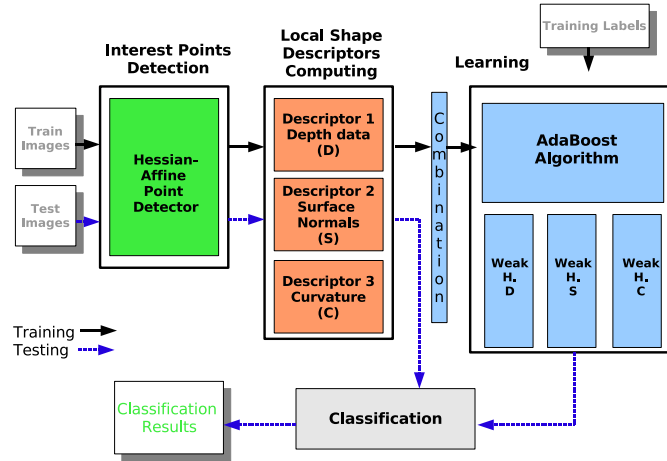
Training Labels

Interest Points Detection

Local Shape Descriptors Computing

Learning

Train Images

Test Images

Hessian-Affine Point Detector

Descriptor 1 Depth data (D)

Descriptor 2 Surface Normals (S)

Descriptor 3 Curvature (C)

Combination

AdaBoost Algorithm

Weak H. D

Weak H. S

Weak H. C

Training
Testing

Classification Results

Classification